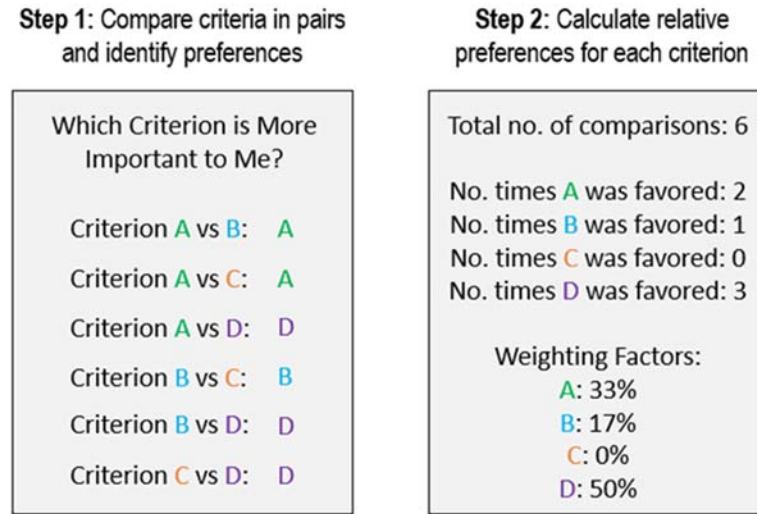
**Step 1**: Compare criteria in pairs and identify preferences

Which Criterion is More Important to Me?

Criterion A vs B: A

Criterion A vs C: A

Criterion A vs D: D

Criterion B vs C: B

Criterion B vs D: D

Criterion C vs D: D

**Step 2**: Calculate relative preferences for each criterion

Total no. of comparisons: 6

No. times A was favored: 2
No. times B was favored: 1
No. times C was favored: 0
No. times D was favored: 3

Weighting Factors:
A: 33%
B: 17%
C: 0%
D: 50%